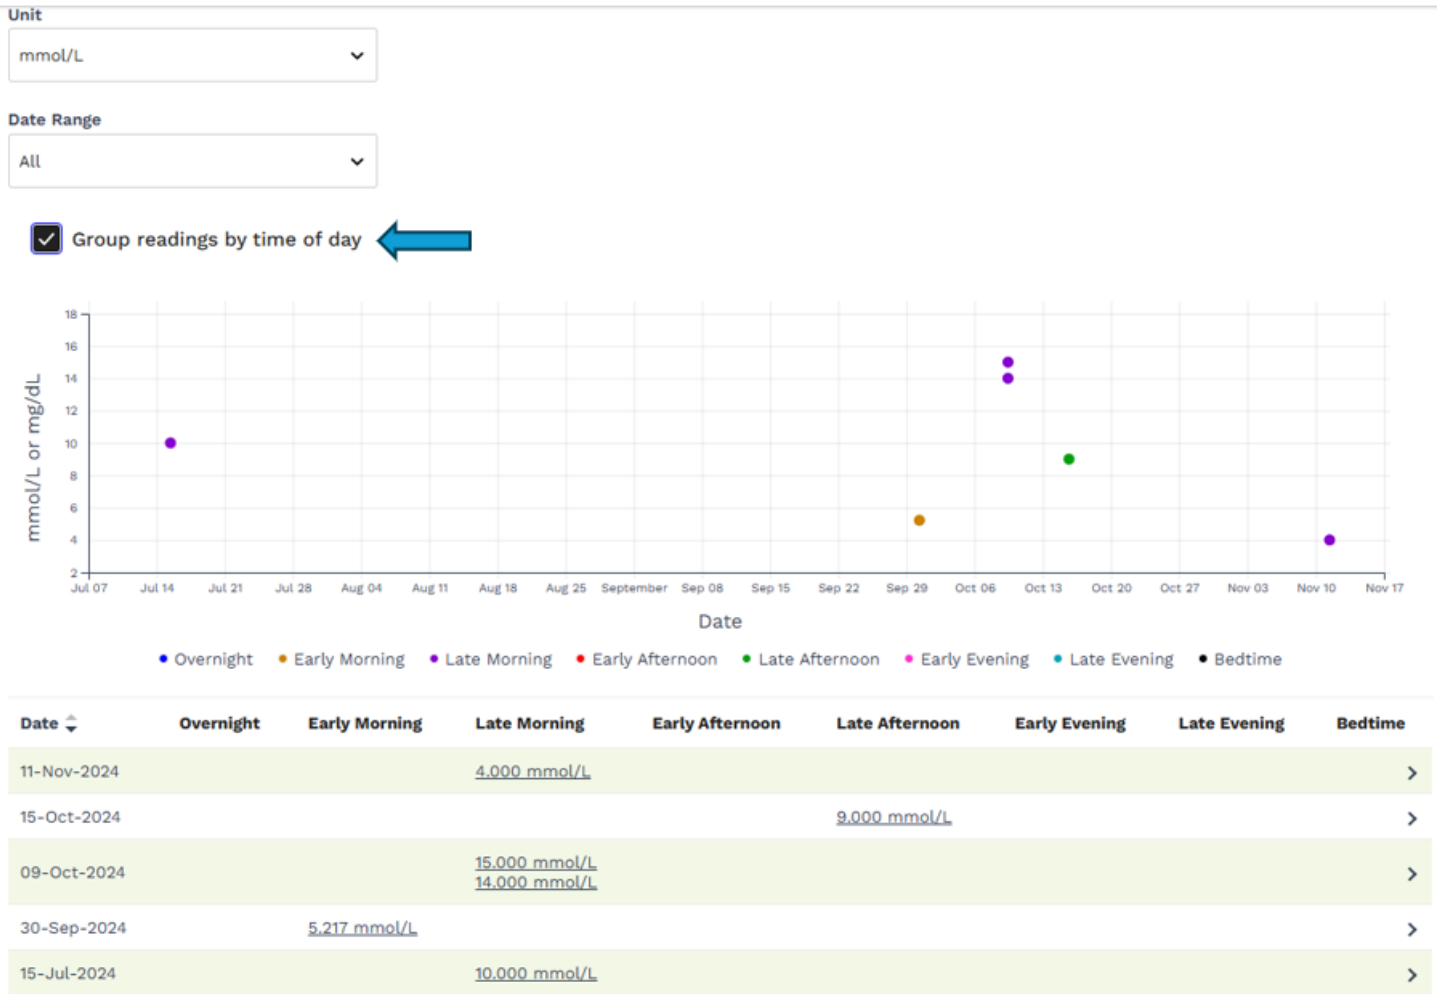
Unit

mmol/L

Date Range

All

Group readings by time of day

18
16
14
12
10
8
6
4
2

mmol/L or mg/dL

Jul 07 Jul 14 Jul 21 Jul 28 Aug 04 Aug 11 Aug 18 Aug 25 September Sep 08 Sep 15 Sep 22 Sep 29 Oct 06 Oct 13 Oct 20 Oct 27 Nov 03 Nov 10 Nov 17

Date

Overnight Early Morning Late Morning Early Afternoon Late Afternoon Early Evening Late Evening Bedtime

| Date | Overnight | Early Morning | Late Morning | Early Afternoon | Late Afternoon | Early Evening | Late Evening | Bedtime |
|---|---|---|---|---|---|---|---|---|
| 11-Nov-2024 | | | 4.000 mmol/L | | | | | > |
| 15-Oct-2024 | | | | | 9.000 mmol/L | | | > |
| 09-Oct-2024 | | | 15.000 mmol/L 14.000 mmol/L | | | | | > |
| 30-Sep-2024 | | 5.217 mmol/L | | | | | | > |
| 15-Jul-2024 | | | 10.000 mmol/L | | | | | > |